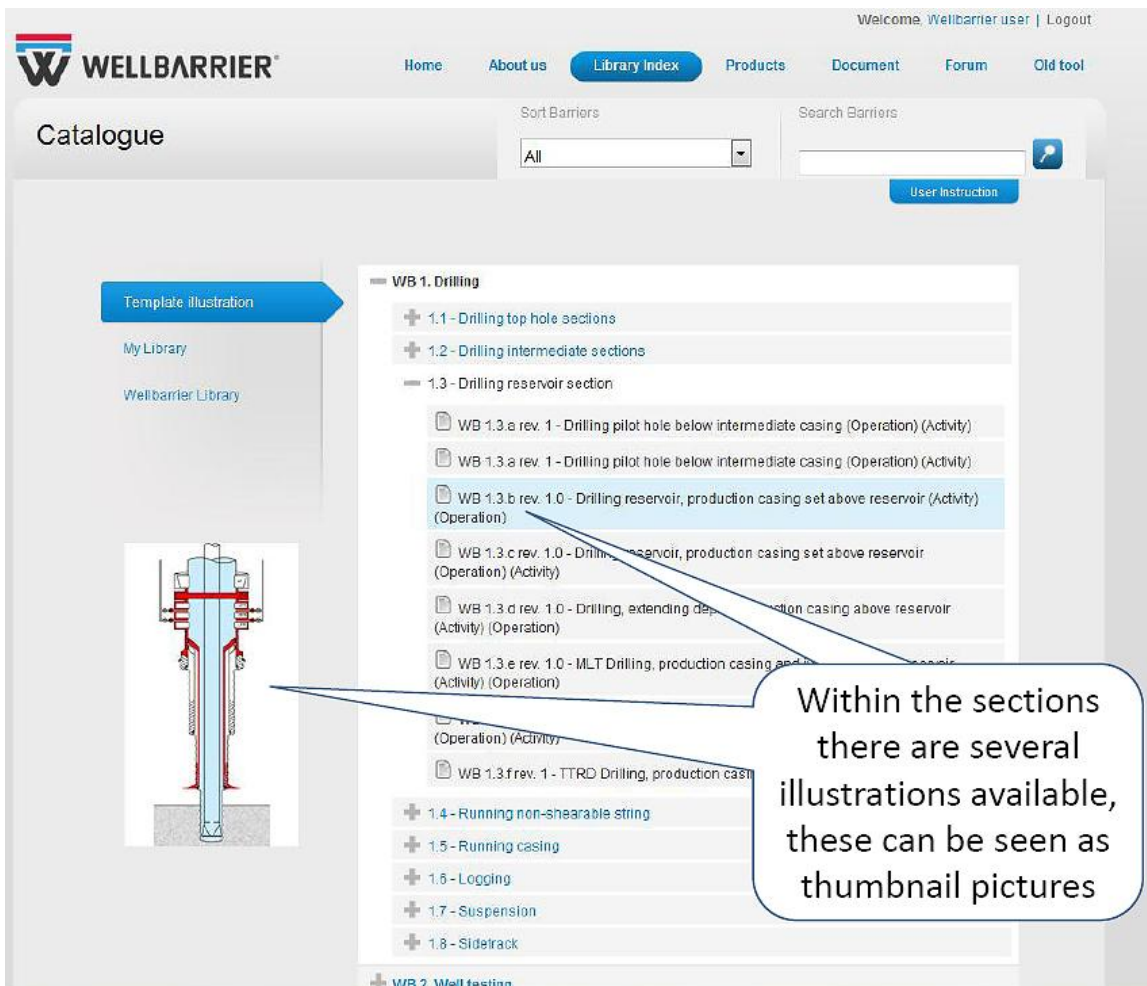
Welcome, Wellbarrier user | Logout

WELLBARRIER®

Home About us Library Index Products Document Forum Old tool

Catalogue

Sort Barriers

All

Search Barriers

User Instruction

Template illustration

My Library

Wellbarrier Library

WB 1. Drilling

1.1 - Drilling top hole sections

1.2 - Drilling intermediate sections

1.3 - Drilling reservoir section

WB 1.3.a rev. 1 - Drilling pilot hole below intermediate casing (Operation) (Activity)

WB 1.3.a rev. 1 - Drilling pilot hole below intermediate casing (Operation) (Activity)

WB 1.3.b rev. 1.0 - Drilling reservoir, production casing set above reservoir (Activity) (Operation)

WB 1.3.c rev. 1.0 - Drilli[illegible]reservoir, production casing set above reservoir (Operation) (Activity)

WB 1.3.d rev. 1.0 - Drilling, extending de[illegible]ction casing above reservoir (Activity) (Operation)

WB 1.3.e rev. 1.0 - MLT Drilling, production casing and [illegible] (Activity) (Operation)

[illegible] (Operation) (Activity)

WB 1.3.f rev. 1 - TTRD Drilling, production casi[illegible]

1.4 - Running non-shearable string

1.5 - Running casing

1.6 - Logging

1.7 - Suspension

1.8 - Sidetrack

WB 2. Well testing

Within the sections there are several illustrations available, these can be seen as thumbnail pictures